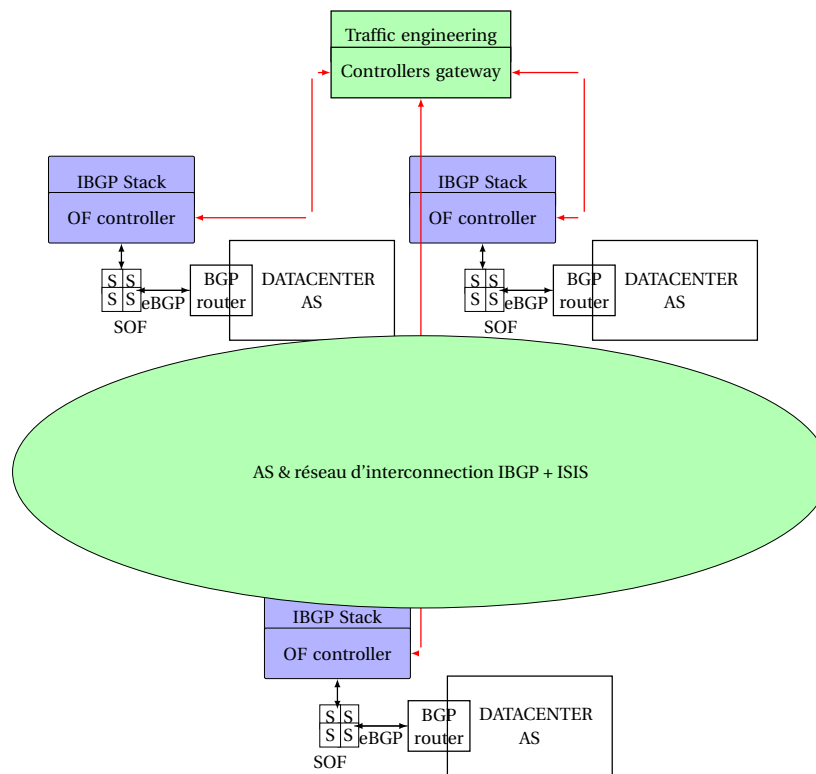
Traffic engineering

Controllers gateway

IBGP Stack

OF controller

S S
S S

eBGP

BGP router

DATACENTER AS

SOF

IBGP Stack

OF controller

S S
S S

eBGP

BGP router

DATACENTER AS

SOF

AS & réseau d'interconnection IBGP + ISIS

IBGP Stack

OF controller

S S
S S

eBGP

BGP router

DATACENTER AS

SOF